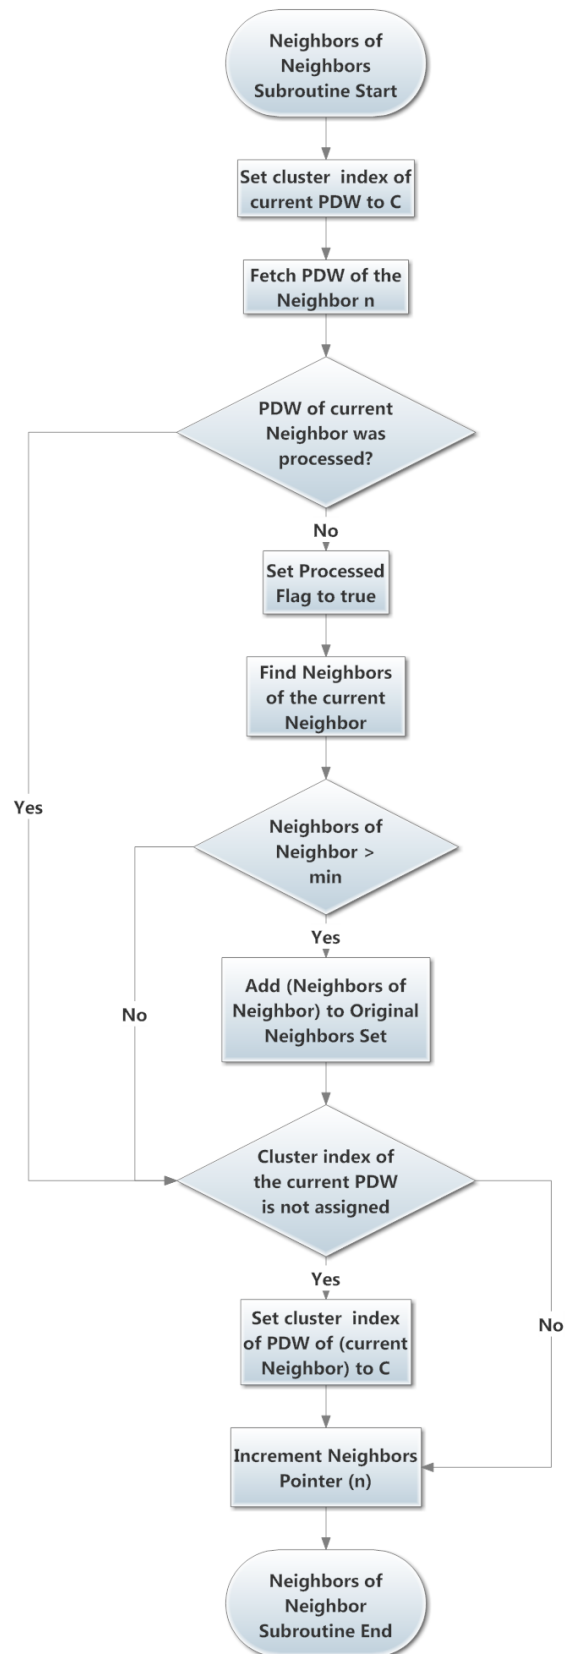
Neighbors of Neighbors Subroutine Start

Set cluster index of current PDW to C

Fetch PDW of the Neighbor n

PDW of current Neighbor was processed?

No

Set Processed Flag to true

Find Neighbors of the current Neighbor

Yes

Neighbors of Neighbor > min

Yes

Add (Neighbors of Neighbor) to Original Neighbors Set

No

Cluster index of the current PDW is not assigned

Yes

Set cluster index of PDW of (current Neighbor) to C

No

Increment Neighbors Pointer (n)

Neighbors of Neighbor Subroutine End